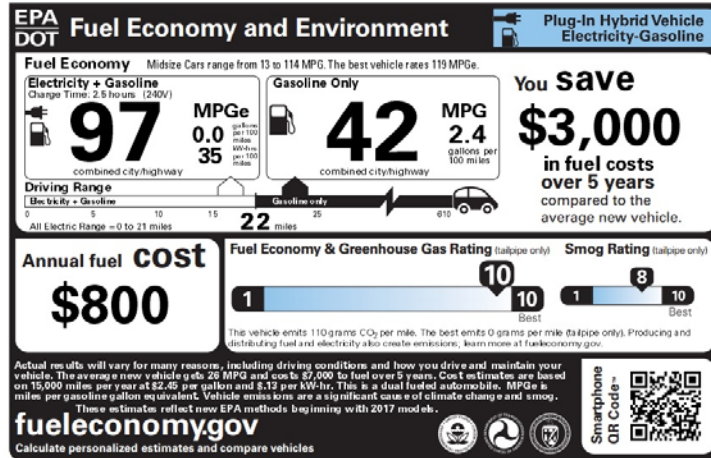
EPA
DOT
Fuel Economy and Environment

Plug-In Hybrid Vehicle
Electricity-Gasoline

Fuel Economy
Midsize Cars range from 13 to 114 MPG. The best vehicle rates 119 MPGe.

Electricity + Gasoline
Charge Time: 2.5 hours (240V)
97
MPGe
0.0 gallons per 100 miles
35 kW-hrs per 100 miles
combined city/highway

Gasoline Only
42
MPG
2.4 gallons per 100 miles
combined city/highway

You save
$3,000
in fuel costs over 5 years
compared to the average new vehicle.

Driving Range
Electricity + Gasoline
Gasoline only
0 5 10 15 22 miles 25 610
All Electric Range = 0 to 21 miles

Annual fuel cost
$800

Fuel Economy & Greenhouse Gas Rating (tailpipe only)
1 10 10
Best

Smog Rating (tailpipe only)
1 8 10
Best

This vehicle emits 110 grams $CO_2$ per mile. The best emits 0 grams per mile (tailpipe only). Producing and distributing fuel and electricity also create emissions; learn more at fueleconomy.gov.

Actual results will vary for many reasons, including driving conditions and how you drive and maintain your vehicle. The average new vehicle gets 26 MPG and costs $7,000 to fuel over 5 years. Cost estimates are based on 15,000 miles per year at $2.45 per gallon and $.13 per kW-hr. This is a dual fueled automobile. MPGe is miles per gasoline gallon equivalent. Vehicle emissions are a significant cause of climate change and smog.
These estimates reflect new EPA methods beginning with 2017 models.

fueleconomy.gov
Calculate personalized estimates and compare vehicles

Smartphone QR Code™